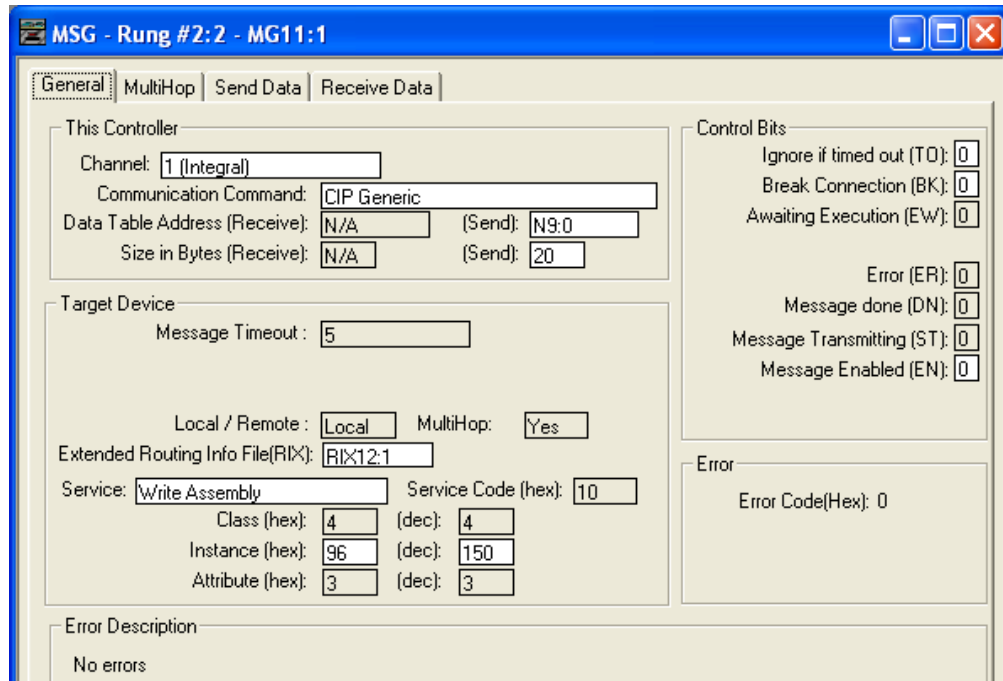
MSG - Rung #2:2 - MG11:1

General | MultiHop | Send Data | Receive Data

This Controller
Channel: 1 (Integral)
Communication Command: CIP Generic
Data Table Address (Receive): N/A (Send): N9:0
Size in Bytes (Receive): N/A (Send): 20

Target Device
Message Timeout : 5

Local / Remote : Local MultiHop: Yes
Extended Routing Info File(RIX): RIX12:1
Service: Write Assembly Service Code (hex): 10
Class (hex): 4 (dec): 4
Instance (hex): 96 (dec): 150
Attribute (hex): 3 (dec): 3

Control Bits
Ignore if timed out (TO): 0
Break Connection (BK): 0
Awaiting Execution (EW): 0

Error (ER): 0
Message done (DN): 0
Message Transmitting (ST): 0
Message Enabled (EN): 0

Error
Error Code(Hex): 0

Error Description
No errors